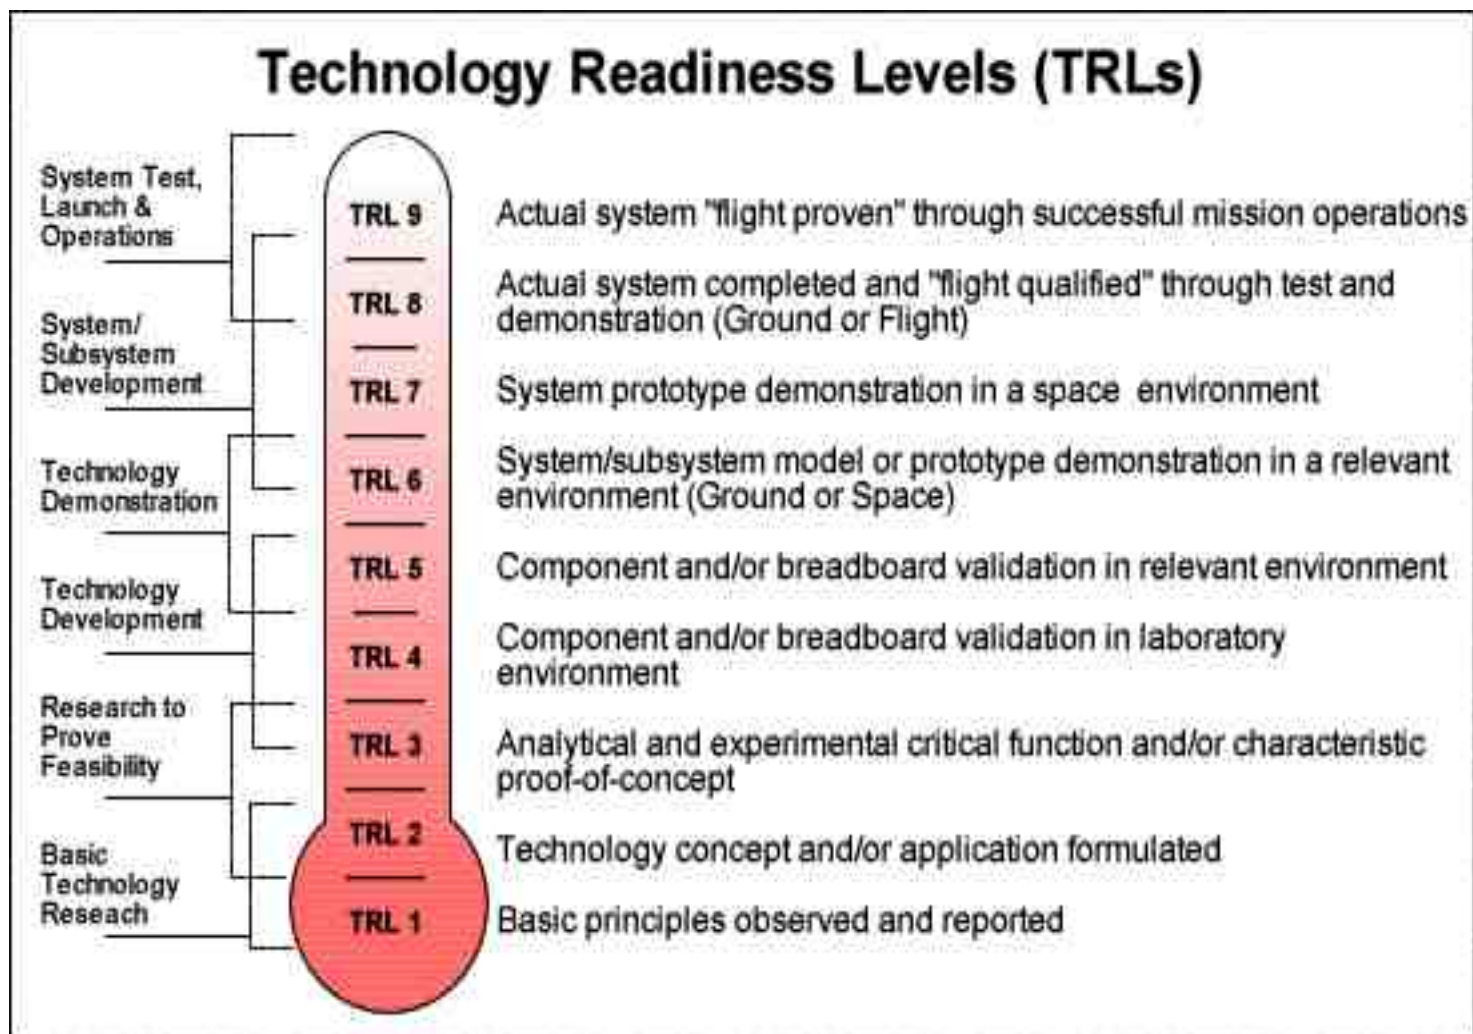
Technology Readiness Levels (TRLs)

System Test, Launch & Operations

System/ Subsystem Development

Technology Demonstration

Technology Development

Research to Prove Feasibility

Basic Technology Reseach

TRL 9 Actual system "flight proven" through successful mission operations

TRL 8 Actual system completed and "flight qualified" through test and demonstration (Ground or Flight)

TRL 7 System prototype demonstration in a space environment

TRL 6 System/subsystem model or prototype demonstration in a relevant environment (Ground or Space)

TRL 5 Component and/or breadboard validation in relevant environment

TRL 4 Component and/or breadboard validation in laboratory environment

TRL 3 Analytical and experimental critical function and/or characteristic proof-of-concept

TRL 2 Technology concept and/or application formulated

TRL 1 Basic principles observed and reported